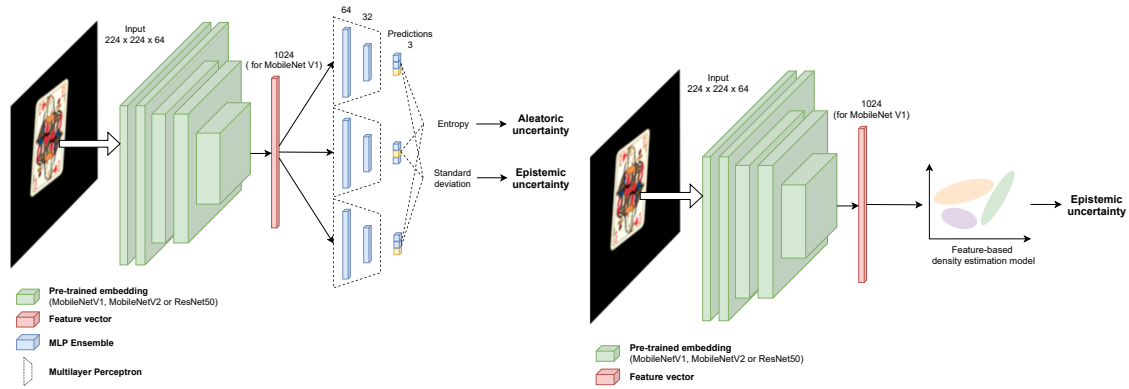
Input
224 x 224 x 64

1024
( for MobileNet V1)

64

32

Predictions
3

Entropy

Aleatoric uncertainty

Standard deviation

Epistemic uncertainty

Pre-trained embedding
(MobileNetV1, MobileNetV2 or ResNet50)

Feature vector

MLP Ensemble

Multilayer Perceptron

Input
224 x 224 x 64

1024
(for MobileNet V1)

Feature-based
density estimation model

Epistemic uncertainty

Pre-trained embedding
(MobileNetV1, MobileNetV2 or ResNet50)

Feature vector